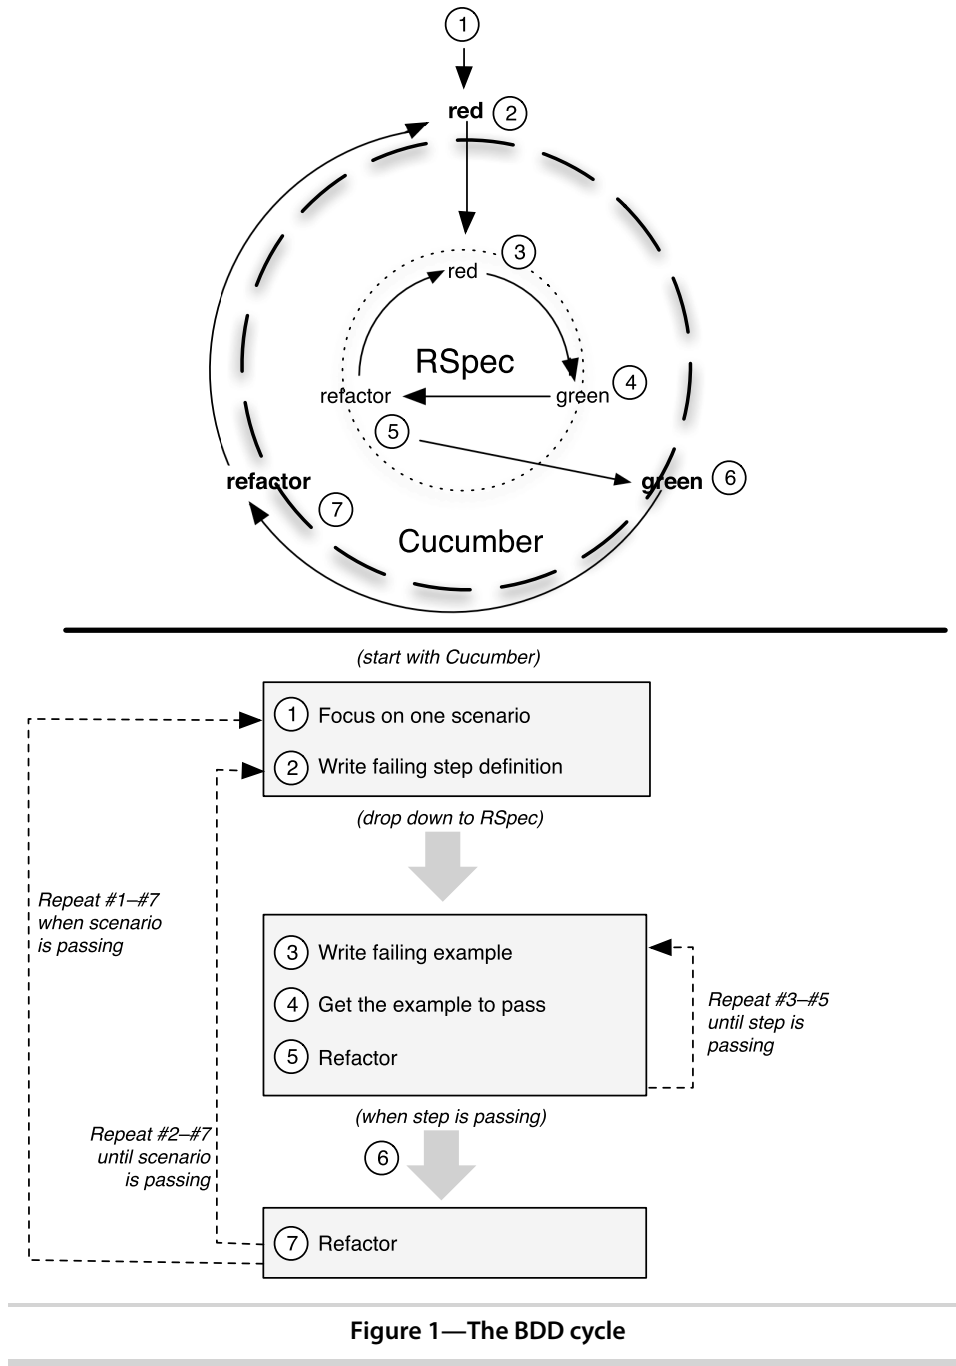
1

red 2

3
red

RSpec

refactor
green 4

5

refactor
green 6

7

Cucumber

(start with Cucumber)

1 Focus on one scenario

2 Write failing step definition

(drop down to RSpec)

Repeat #1–#7 when scenario is passing

3 Write failing example

4 Get the example to pass

5 Refactor

Repeat #3–#5 until step is passing

(when step is passing)

Repeat #2–#7 until scenario is passing

6

7 Refactor

Figure 1—The BDD cycle